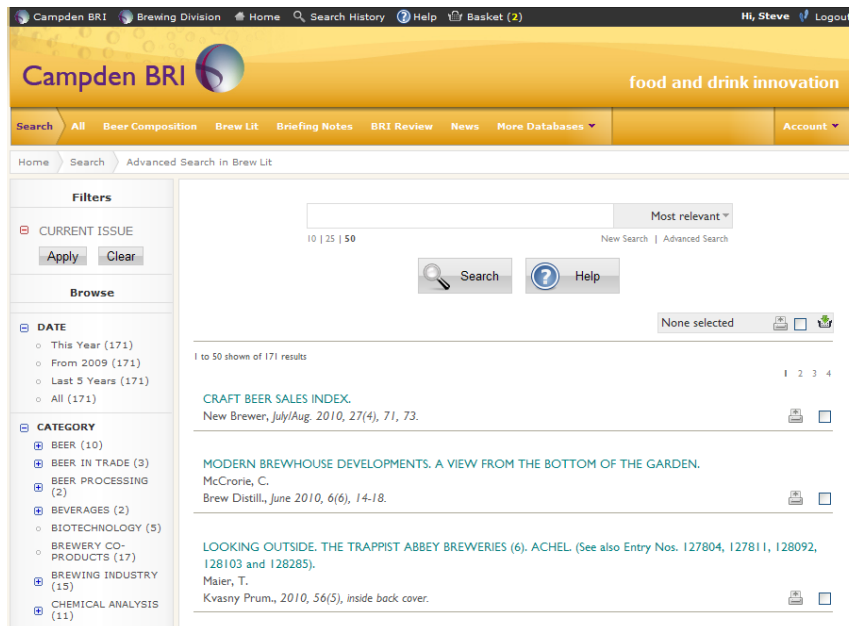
Campden BRI Brewing Division Home Search History Help Basket (2) Hi, Steve Logout

Campden BRI

food and drink innovation

Search All Beer Composition Brew Lit Briefing Notes BRI Review News More Databases Account

Home Search Advanced Search in Brew Lit

Filters

CURRENT ISSUE

Apply Clear

Browse

DATE

This Year (171)

From 2009 (171)

Last 5 Years (171)

All (171)

CATEGORY

BEER (10)

BEER IN TRADE (3)

BEER PROCESSING (2)

BEVERAGES (2)

BIOTECHNOLOGY (5)

BREWERY CO-PRODUCTS (17)

BREWING INDUSTRY (15)

CHEMICAL ANALYSIS (11)

Most relevant

10 | 25 | 50

New Search | Advanced Search

Search Help

None selected

1 to 50 shown of 171 results

1 2 3 4

CRAFT BEER SALES INDEX.
New Brewer, July/Aug. 2010, 27(4), 71, 73.

MODERN BREWHOUSE DEVELOPMENTS. A VIEW FROM THE BOTTOM OF THE GARDEN.
McCrorie, C.
Brew Distill., June 2010, 6(6), 14-18.

LOOKING OUTSIDE. THE TRAPPIST ABBEY BREWERIES (6). ACHEL. (See also Entry Nos. 127804, 127811, 128092, 128103 and 128285).
Maier, T.
Kvasny Prum., 2010, 56(5), inside back cover.